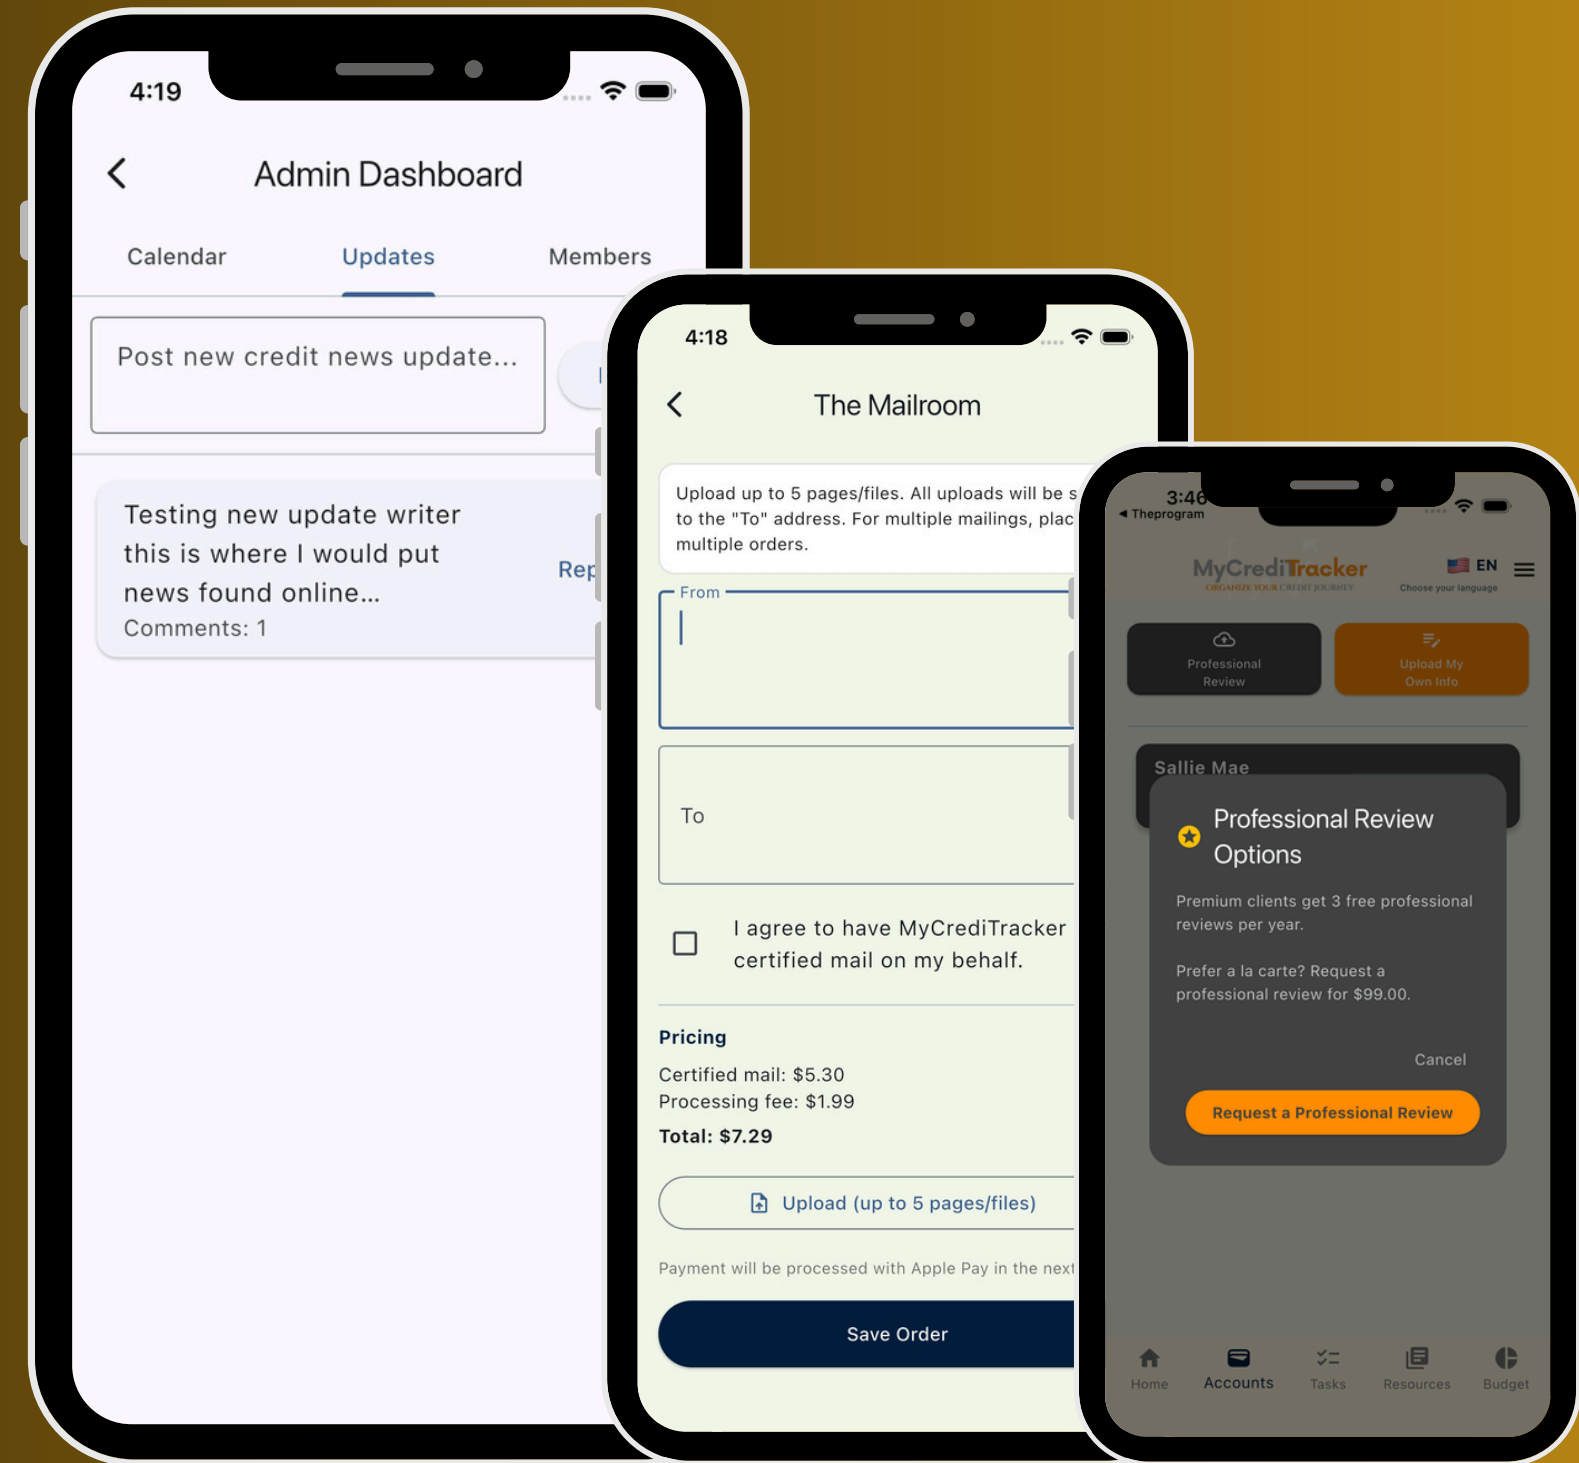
4:19

Admin Dashboard

Calendar

Updates

Members

Post new credit news update...

Testing new update writer this is where I would put news found online...

Comments: 1

Rep

4:18

The Mailroom

Upload up to 5 pages/files. All uploads will be s to the "To" address. For multiple mailings, plac multiple orders.

From

To

I agree to have MyCrediTracker certified mail on my behalf.

Pricing

Certified mail: $5.30
Processing fee: $1.99

Total: $7.29

Upload (up to 5 pages/files)

Payment will be processed with Apple Pay in the next

Save Order

3:46
◂ Theprogram

MyCrediTracker
ORGANIZE YOUR CREDIT JOURNEY

EN
Choose your language

Professional Review

Upload My Own Info

Sallie Mae

Professional Review Options

Premium clients get 3 free professional reviews per year.

Prefer a la carte? Request a professional review for $99.00.

Cancel

Request a Professional Review

Home

Accounts

Tasks

Resources

Budget